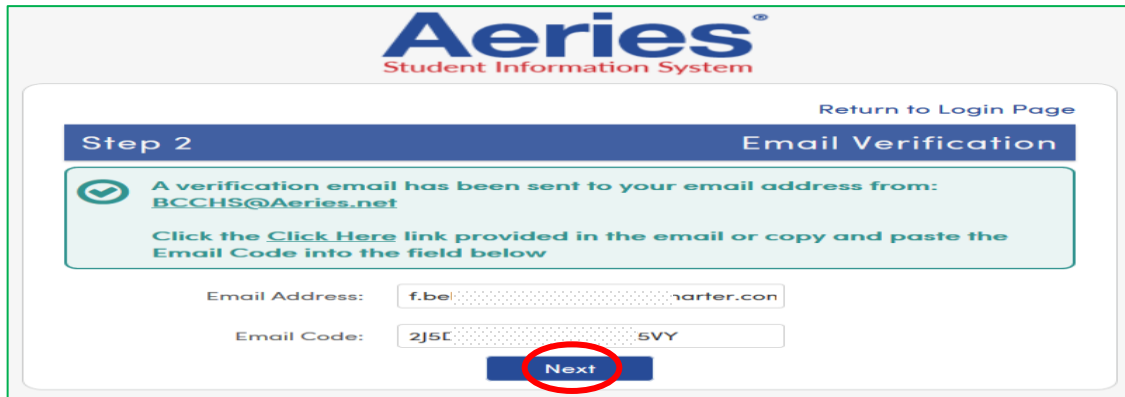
Aeries®
Student Information System

Return to Login Page

Step 2 Email Verification

A verification email has been sent to your email address from: BCCHS@Aeries.net

Click the Click Here link provided in the email or copy and paste the Email Code into the field below

Email Address: f.be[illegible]harter.con

Email Code: 2J5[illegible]5VY

Next